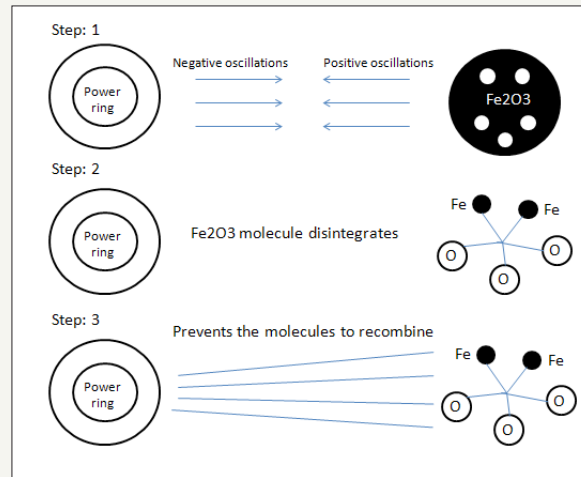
Step: 1

Power ring

Negative oscillations

Positive oscillations

Fe2O3

Step: 2

Power ring

Fe2O3 molecule disintegrates

Fe

Fe

O

O

O

Step: 3

Prevents the molecules to recombine

Power ring

Fe

Fe

O

O

O